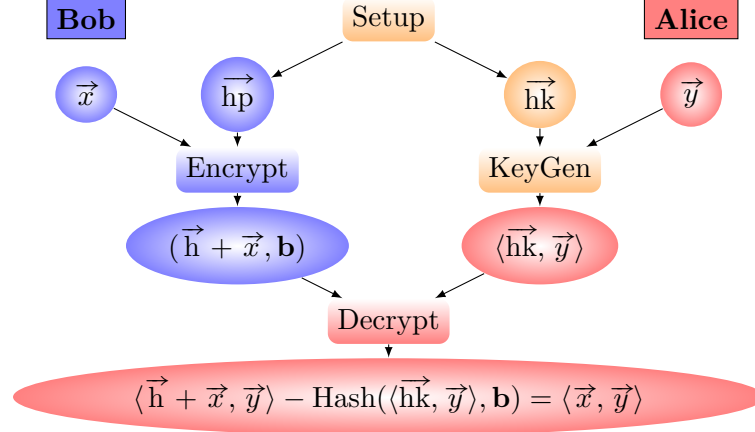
**Bob**

Setup

**Alice**

$\vec{x}$

$\overrightarrow{\mathrm{hp}}$

$\overrightarrow{\mathrm{hk}}$

$\vec{y}$

Encrypt

KeyGen

$(\vec{\mathrm{h}} + \vec{x}, \mathbf{b})$

$\langle \overrightarrow{\mathrm{hk}}, \vec{y} \rangle$

Decrypt

$\langle \vec{\mathrm{h}} + \vec{x}, \vec{y} \rangle - \mathrm{Hash}(\langle \overrightarrow{\mathrm{hk}}, \vec{y} \rangle, \mathbf{b}) = \langle \vec{x}, \vec{y} \rangle$